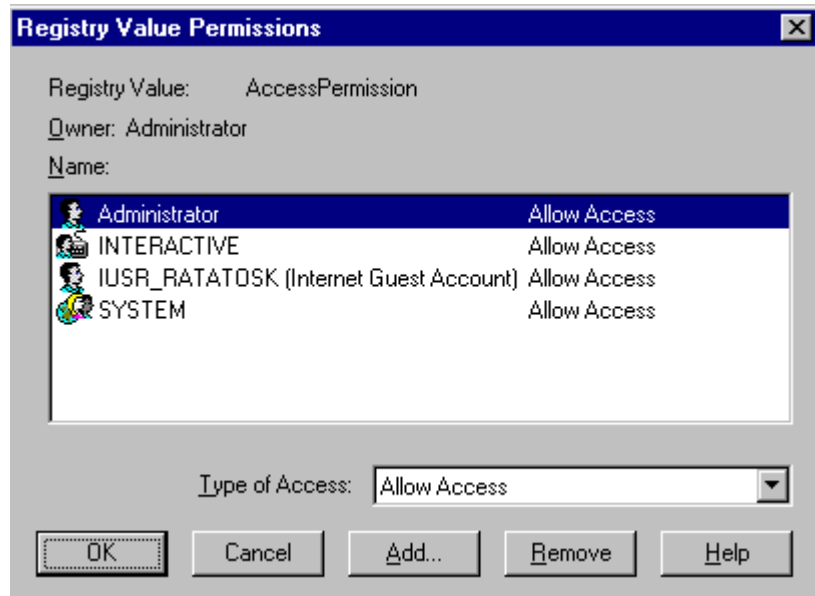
Registry Value Permissions

Registry Value: AccessPermission

Owner: Administrator

Name:

| | |
|---|---|
| Administrator | Allow Access |
| INTERACTIVE | Allow Access |
| IUSR_RATATOSK (Internet Guest Account) | Allow Access |
| SYSTEM | Allow Access |

Type of Access: Allow Access

OK Cancel Add... Remove Help